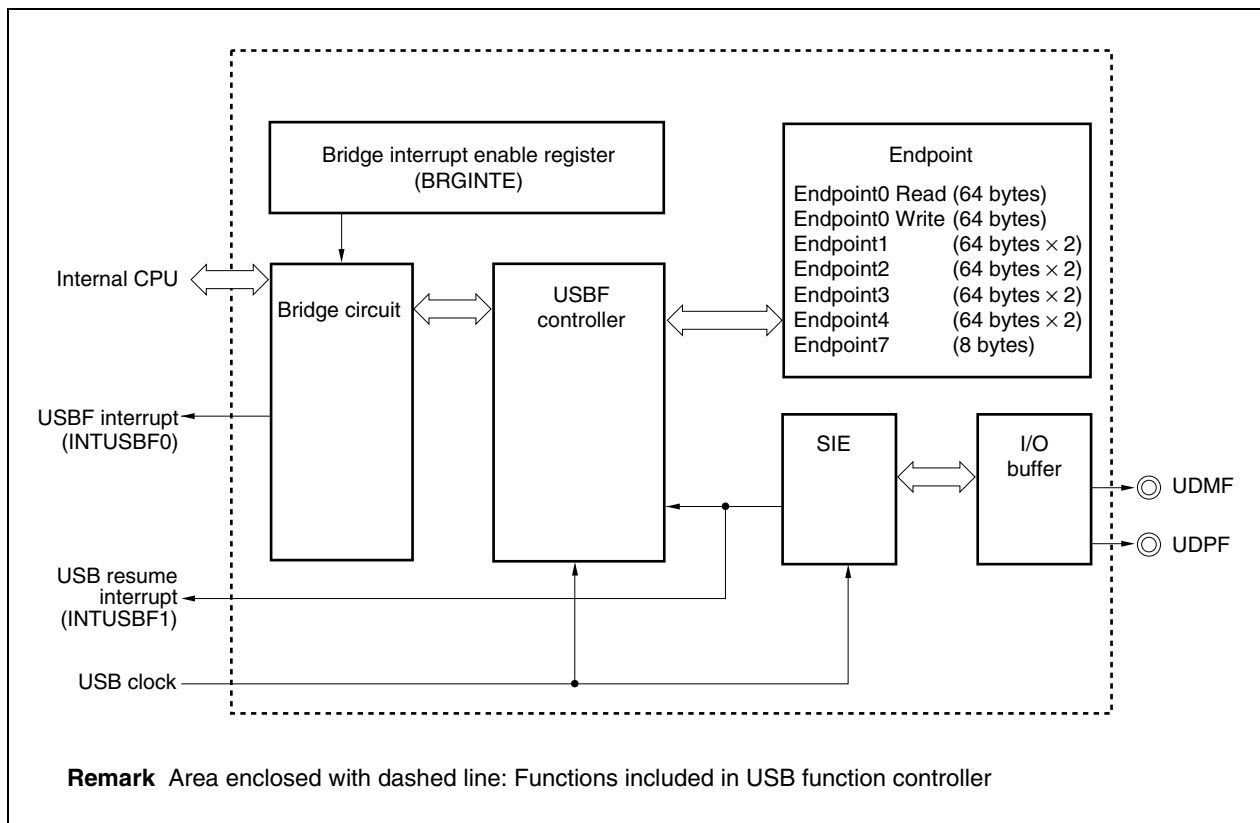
Bridge interrupt enable register (BRGINTE)

Endpoint

Endpoint0 Read (64 bytes)
Endpoint0 Write (64 bytes)
Endpoint1 (64 bytes $\times$ 2)
Endpoint2 (64 bytes $\times$ 2)
Endpoint3 (64 bytes $\times$ 2)
Endpoint4 (64 bytes $\times$ 2)
Endpoint7 (8 bytes)

Internal CPU

Bridge circuit

USBF controller

USBF interrupt (INTUSBF0)

SIE

I/O buffer

UDMF

UDPF

USB resume interrupt (INTUSBF1)

USB clock

**Remark** Area enclosed with dashed line: Functions included in USB function controller